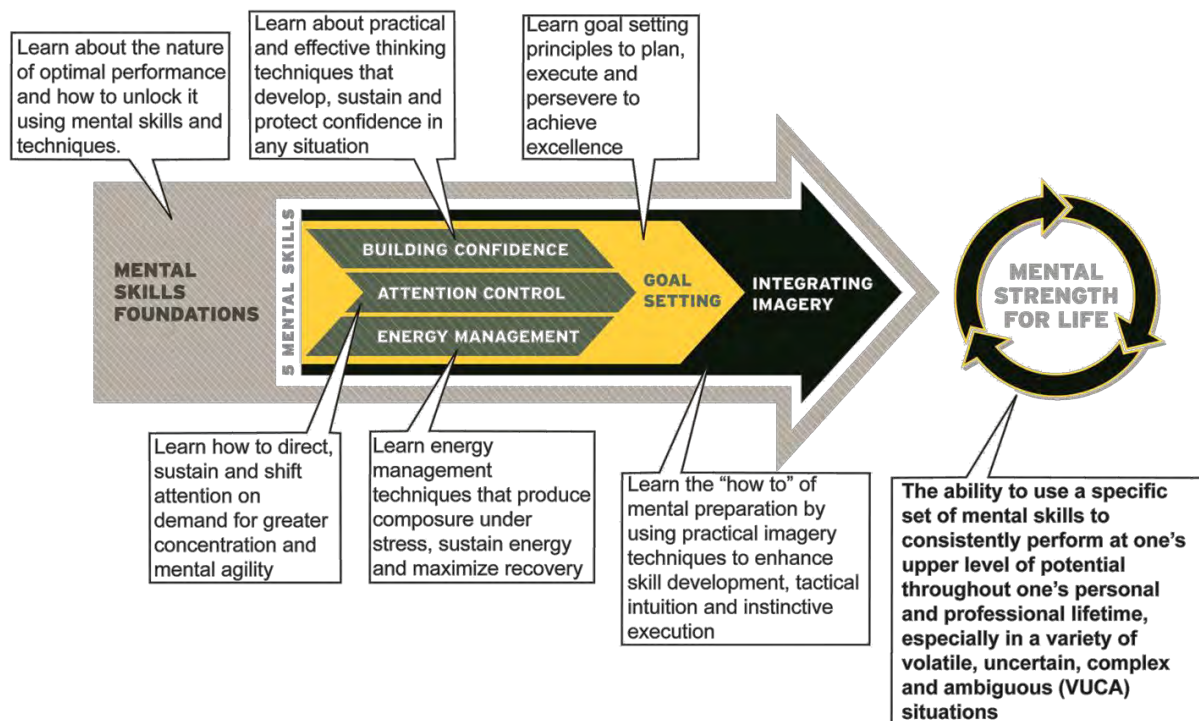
Learn about the nature of optimal performance and how to unlock it using mental skills and techniques.

Learn about practical and effective thinking techniques that develop, sustain and protect confidence in any situation

Learn goal setting principles to plan, execute and persevere to achieve excellence

MENTAL SKILLS FOUNDATIONS

5 MENTAL SKILLS

BUILDING CONFIDENCE

ATTENTION CONTROL

ENERGY MANAGEMENT

GOAL SETTING

INTEGRATING IMAGERY

MENTAL STRENGTH FOR LIFE

Learn how to direct, sustain and shift attention on demand for greater concentration and mental agility

Learn energy management techniques that produce composure under stress, sustain energy and maximize recovery

Learn the "how to" of mental preparation by using practical imagery techniques to enhance skill development, tactical intuition and instinctive execution

The ability to use a specific set of mental skills to consistently perform at one's upper level of potential throughout one's personal and professional lifetime, especially in a variety of volatile, uncertain, complex and ambiguous (VUCA) situations